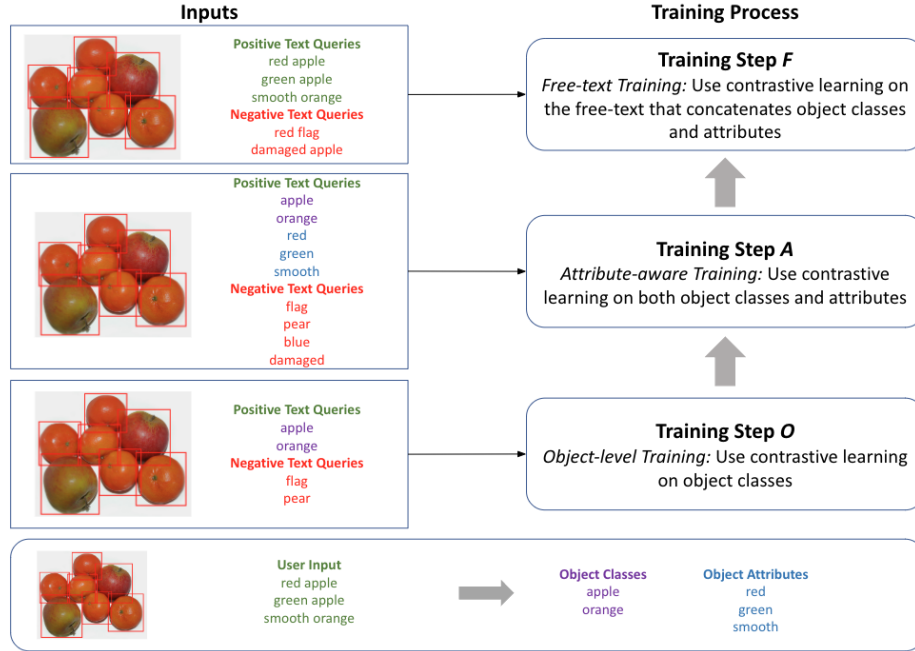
Inputs

Training Process

Positive Text Queries
red apple
green apple
smooth orange
Negative Text Queries
red flag
damaged apple

Training Step *F*
*Free-text Training:* Use contrastive learning on the free-text that concatenates object classes and attributes

Positive Text Queries
apple
orange
red
green
smooth
Negative Text Queries
flag
pear
blue
damaged

Training Step *A*
*Attribute-aware Training:* Use contrastive learning on both object classes and attributes

Positive Text Queries
apple
orange
Negative Text Queries
flag
pear

Training Step *O*
*Object-level Training:* Use contrastive learning on object classes

User Input
red apple
green apple
smooth orange

Object Classes
apple
orange

Object Attributes
red
green
smooth